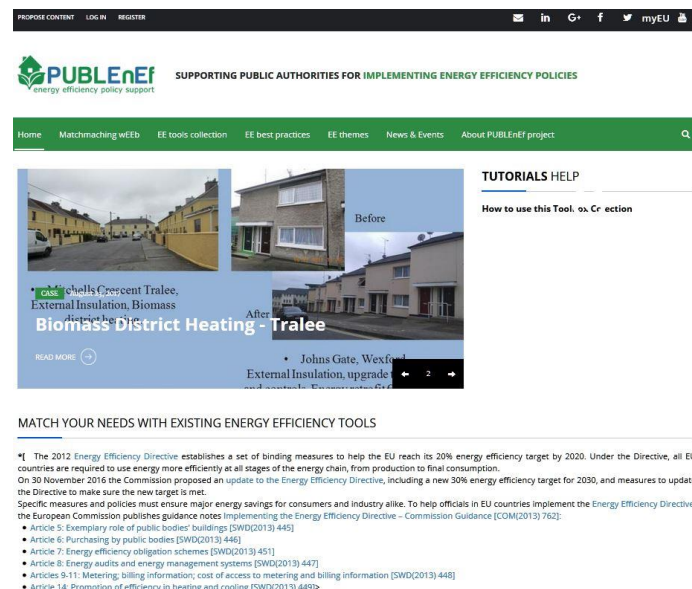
PROPOSE CONTENT LOG IN REGISTER

myEU

PUBLEnEf
energy efficiency policy support

SUPPORTING PUBLIC AUTHORITIES FOR IMPLEMENTING ENERGY EFFICIENCY POLICIES

Home Matchmaching wEEb EE tools collection EE best practices EE themes News & Events About PUBLEnEf project

Before

• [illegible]chells Crescent Tralee, External Insulation, Biomass district heating

CASE

After

Biomass District Heating - Tralee

READ MORE

• Johns Gate, Wexford External Insulation, upgrade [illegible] and controls, Energy retrofit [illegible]

2

TUTORIALS HELP

How to use this Tool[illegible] Collection

MATCH YOUR NEEDS WITH EXISTING ENERGY EFFICIENCY TOOLS

*[ The 2012 Energy Efficiency Directive establishes a set of binding measures to help the EU reach its 20% energy efficiency target by 2020. Under the Directive, all EU countries are required to use energy more efficiently at all stages of the energy chain, from production to final consumption.
On 30 November 2016 the Commission proposed an update to the Energy Efficiency Directive, including a new 30% energy efficiency target for 2030, and measures to updat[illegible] the Directive to make sure the new target is met.
Specific measures and policies must ensure major energy savings for consumers and industry alike. To help officials in EU countries implement the Energy Efficiency Directive the European Commission publishes guidance notes Implementing the Energy Efficiency Directive – Commission Guidance [COM(2013) 762]:

• Article 5: Exemplary role of public bodies' buildings [SWD(2013) 445]
• Article 6: Purchasing by public bodies [SWD(2013) 446]
• Article 7: Energy efficiency obligation schemes [SWD(2013) 451]
• Article 8: Energy audits and energy management systems [SWD(2013) 447]
• Articles 9-11: Metering; billing information; cost of access to metering and billing information [SWD(2013) 448]
• Article 14: Promotion of efficiency in heating and cooling [SWD(2013) 449]>